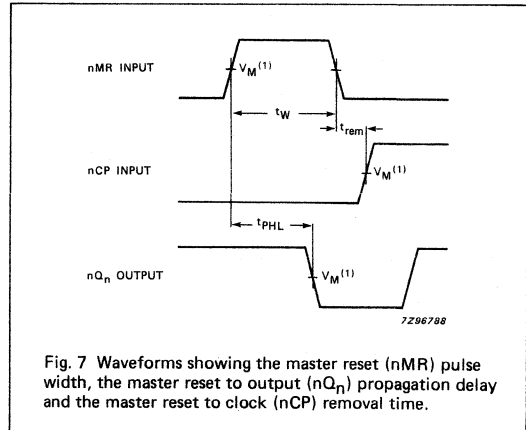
nMR INPUT

$V_M^{(1)}$

$t_W$

$t_{rem}$

nCP INPUT

$V_M^{(1)}$

$t_{PHL}$

$nQ_n$ OUTPUT

$V_M^{(1)}$

7Z96788

Fig. 7 Waveforms showing the master reset (nMR) pulse width, the master reset to output ($nQ_n$) propagation delay and the master reset to clock (nCP) removal time.